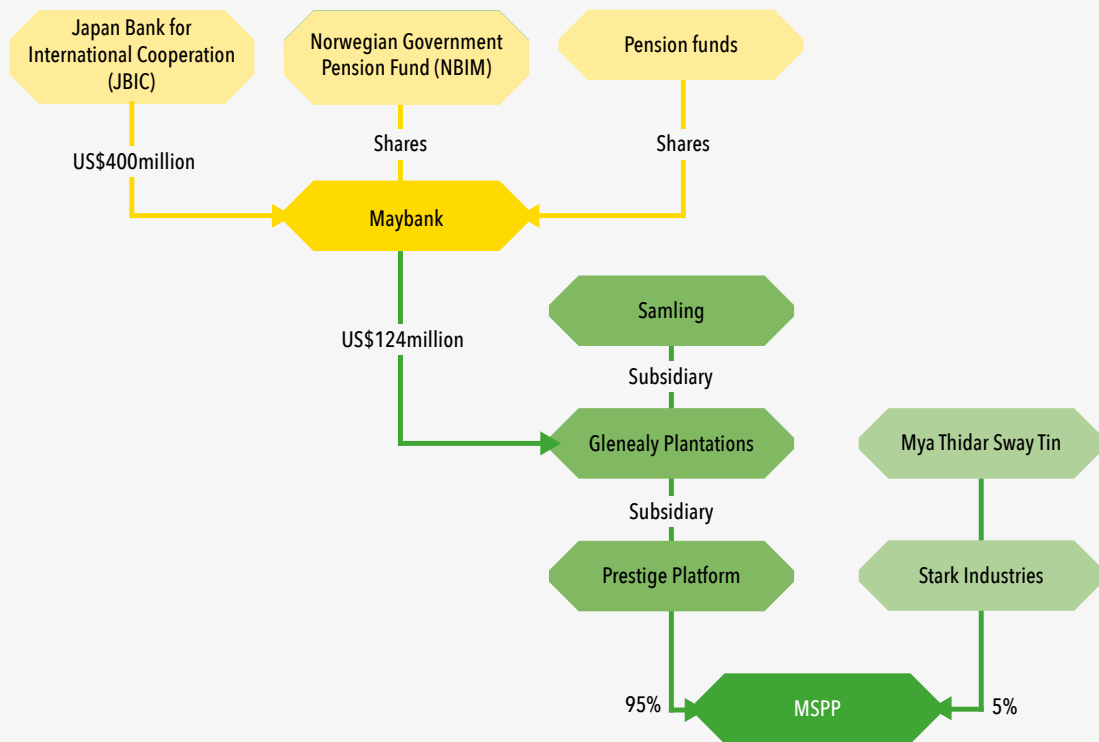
Japan Bank for International Cooperation (JBIC)

Norwegian Government Pension Fund (NBIM)

Pension funds

US$400million

Shares

Shares

Maybank

US$124million

Samling

Subsidiary

Glenealy Plantations

Mya Thidar Sway Tin

Subsidiary

Prestige Platform

Stark Industries

95%

MSPP

5%